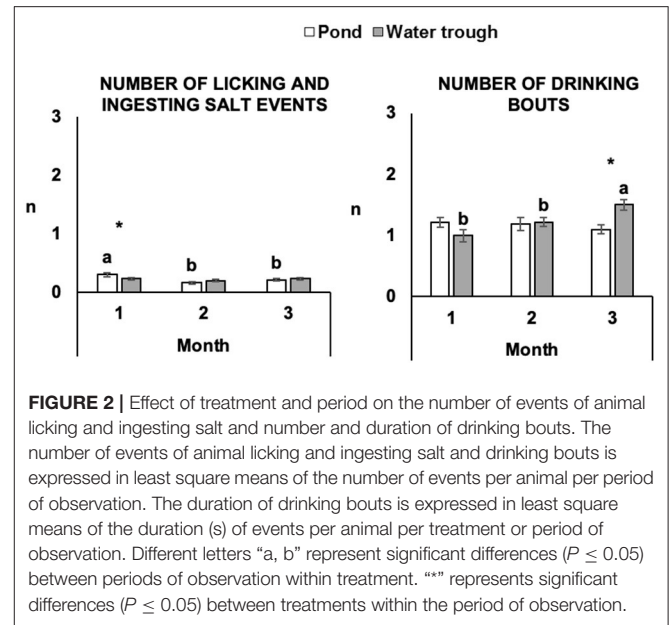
□Pond ■Water trough

NUMBER OF LICKING AND INGESTING SALT EVENTS

3
2
n
1
0

*
a
b
b

1 2 3
Month

NUMBER OF DRINKING BOUTS

3
2
n
1
0

b
b
*
a

1 2 3
Month

**FIGURE 2 |** Effect of treatment and period on the number of events of animal licking and ingesting salt and number and duration of drinking bouts. The number of events of animal licking and ingesting salt and drinking bouts is expressed in least square means of the number of events per animal per period of observation. The duration of drinking bouts is expressed in least square means of the duration (s) of events per animal per treatment or period of observation. Different letters "a, b" represent significant differences ($P \leq 0.05$) between periods of observation within treatment. "*" represents significant differences ($P \leq 0.05$) between treatments within the period of observation.